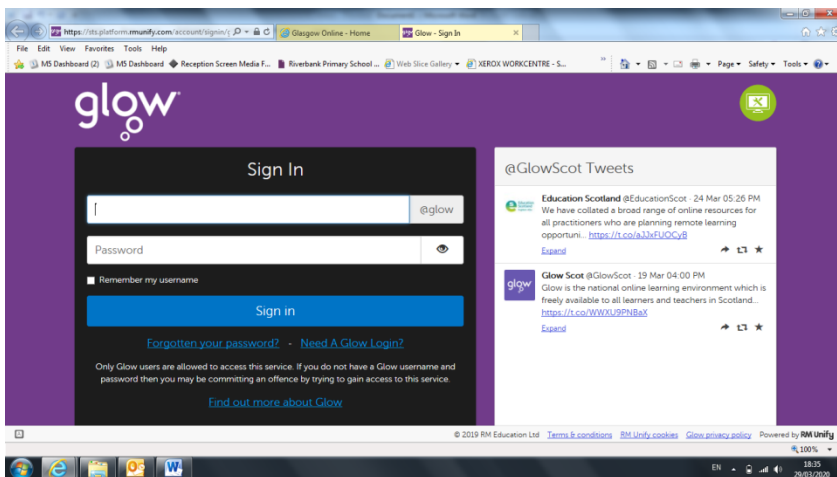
https://sts.platform.rmunify.com/account/signin/ Glasgow Online - Home Glow - Sign In

File Edit View Favorites Tools Help

M5 Dashboard (2) M5 Dashboard Reception Screen Media F... Riverbank Primary School ... Web Slice Gallery XEROX WORKCENTRE - S... Page Safety Tools

glow

Sign In

@glow

Password

Remember my username

Sign in

Forgotten your password? - Need A Glow Login?

Only Glow users are allowed to access this service. If you do not have a Glow username and password then you may be committing an offence by trying to gain access to this service.

Find out more about Glow

@GlowScot Tweets

Education Scotland @EducationScot · 24 Mar 05:26 PM
We have collated a broad range of online resources for all practitioners who are planning remote learning opportuni... https://t.co/aJJxFUOCyB
Expand

glow Glow Scot @GlowScot · 19 Mar 04:00 PM
Glow is the national online learning environment which is freely available to all learners and teachers in Scotland... https://t.co/WWXU9PNBaX
Expand

© 2019 RM Education Ltd Terms & conditions RM Unify cookies Glow privacy policy Powered by RM Unify

100%

EN 18:35 29/03/2020